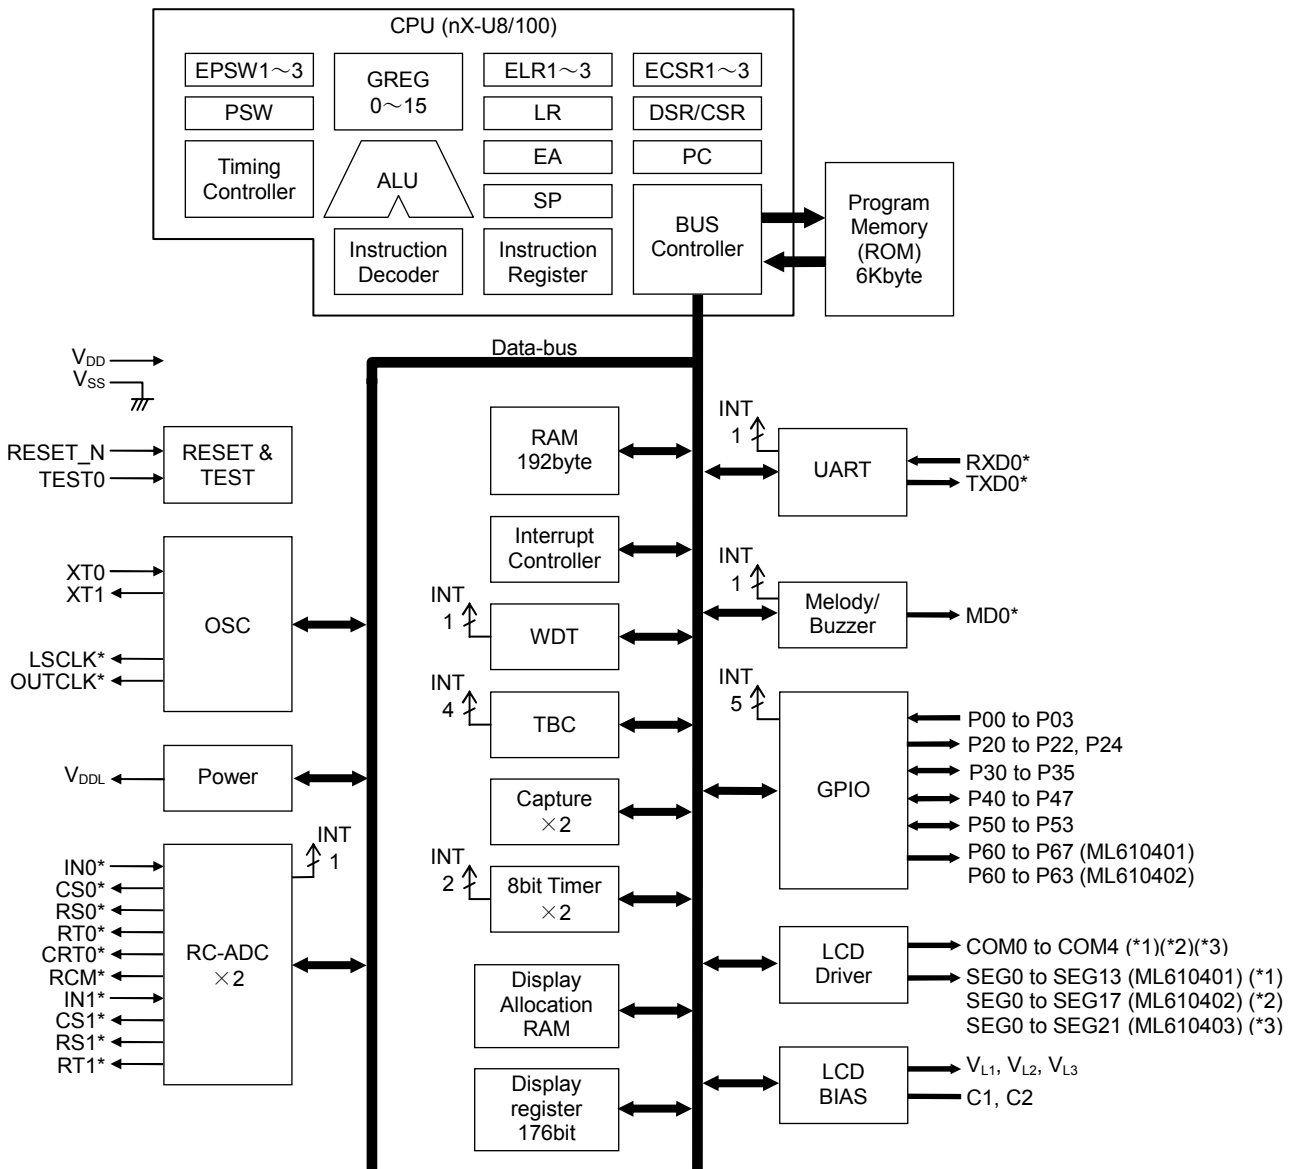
CPU (nX-U8/100)

EPSW1～3

GREG 0～15

ELR1～3

ECSR1～3

PSW

LR

DSR/CSR

Timing Controller

ALU

EA

PC

SP

BUS Controller

Program Memory (ROM) 6Kbyte

Instruction Decoder

Instruction Register

Data-bus

$V_{DD}$

$V_{SS}$

RESET_N

TEST0

RESET & TEST

RAM 192byte

INT 1

UART

RXD0*

TXD0*

Interrupt Controller

INT 1

Melody/ Buzzer

MD0*

XT0

XT1

OSC

INT 1

WDT

LSCLK*

OUTCLK*

INT 4

TBC

INT 5

GPIO

P00 to P03

P20 to P22, P24

P30 to P35

P40 to P47

P50 to P53

P60 to P67 (ML610401)

P60 to P63 (ML610402)

$V_{DDL}$

Power

Capture ×2

INT 1

IN0*

CS0*

RS0*

RT0*

CRT0*

RCM*

IN1*

CS1*

RS1*

RT1*

RC-ADC ×2

INT 2

8bit Timer ×2

LCD Driver

COM0 to COM4 (*1)(*2)(*3)

SEG0 to SEG13 (ML610401) (*1)

SEG0 to SEG17 (ML610402) (*2)

SEG0 to SEG21 (ML610403) (*3)

Display Allocation RAM

Display register 176bit

LCD BIAS

$V_{L1}$, $V_{L2}$, $V_{L3}$

C1, C2